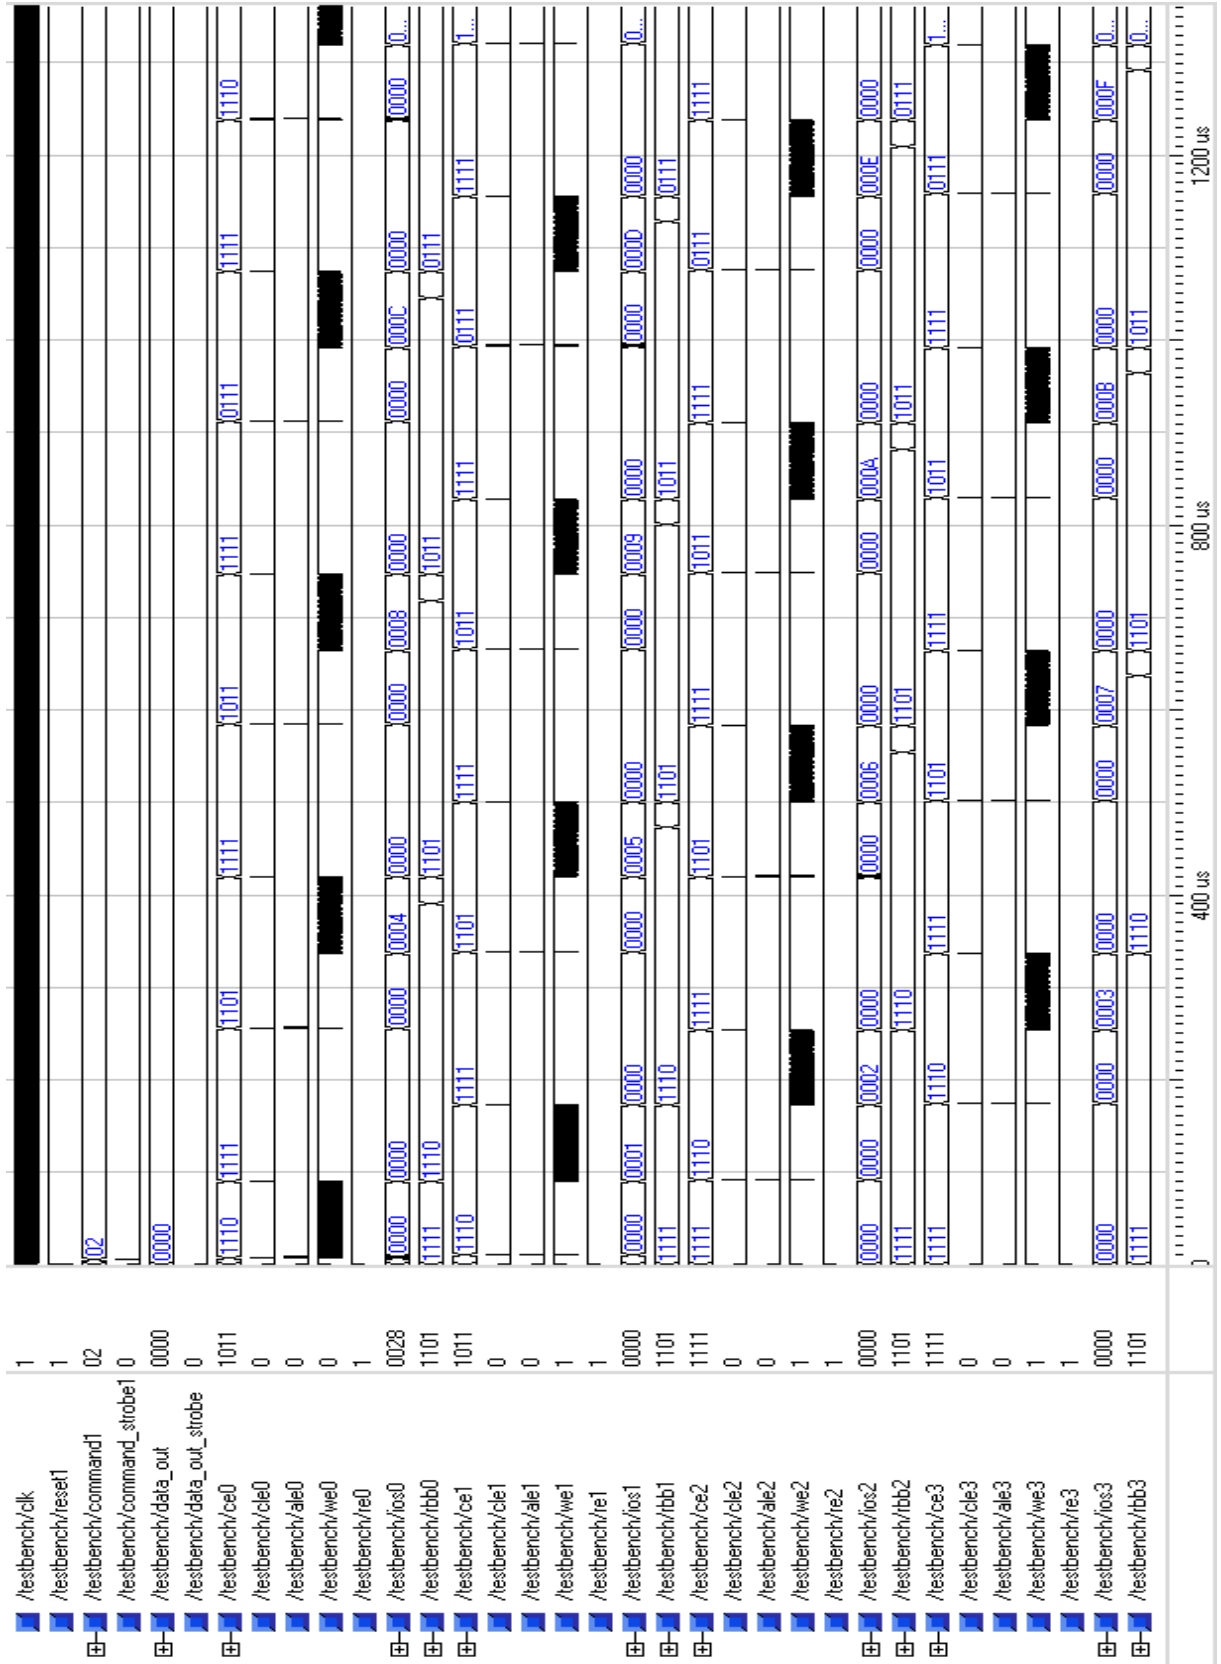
/testbench/clk 1
/testbench/reset1 1
/testbench/command1 02
/testbench/command_strobe1 0
/testbench/data_out 0000
/testbench/data_out_strobe 0
/testbench/ce0 1011
/testbench/cle0 0
/testbench/ale0 0
/testbench/we0 0
/testbench/re0 1
/testbench/ios0 0028
/testbench/rbb0 1101
/testbench/ce1 1011
/testbench/cle1 0
/testbench/ale1 0
/testbench/we1 1
/testbench/re1 1
/testbench/ios1 0000
/testbench/rbb1 1101
/testbench/ce2 1111
/testbench/cle2 0
/testbench/ale2 0
/testbench/we2 1
/testbench/re2 1
/testbench/ios2 0000
/testbench/rbb2 1101
/testbench/ce3 1111
/testbench/cle3 0
/testbench/ale3 0
/testbench/we3 1
/testbench/re3 1
/testbench/ios3 0000
/testbench/rbb3 1101

02
0000
1110 1111 1101 1111 1011 1111 0111 1111 1110
0000 0000 0000 0004 0000 0000 0008 0000 0000 000C 0000 0000 0...
1111 1110 1101 1011 0111
1110 1111 1101 1111 1011 1111 0111 1111 1...
0000 0001 0000 0000 0005 0000 0000 0009 0000 0000 000D 0000 0...
1111 1110 1101 1011 0111
1111 1110 1111 1101 1111 1011 1111 0111 1111
0000 0000 0002 0000 0000 0006 0000 0000 000A 0000 0000 000E 0000
1111 1110 1101 1011 0111
1111 1110 1111 1101 1111 1011 1111 0111 1...
0000 0000 0003 0000 0000 0007 0000 0000 000B 0000 0000 000F 0...
1111 1110 1101 1011 0...

400 us
800 us
1200 us